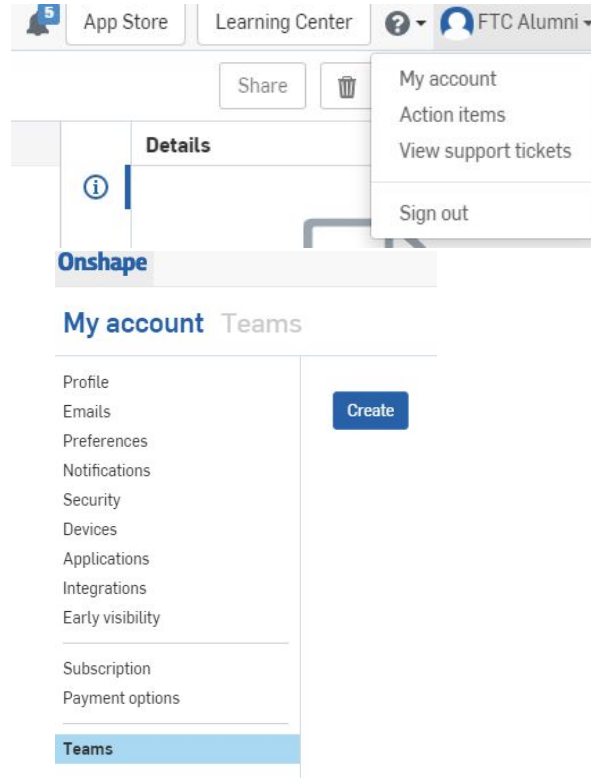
5

App Store

Learning Center

FTC Alumni

Share

My account
Action items
View support tickets

Sign out

Details

Onshape

My account Teams

Profile
Emails
Preferences
Notifications
Security
Devices
Applications
Integrations
Early visibility

Subscription
Payment options

Teams

Create